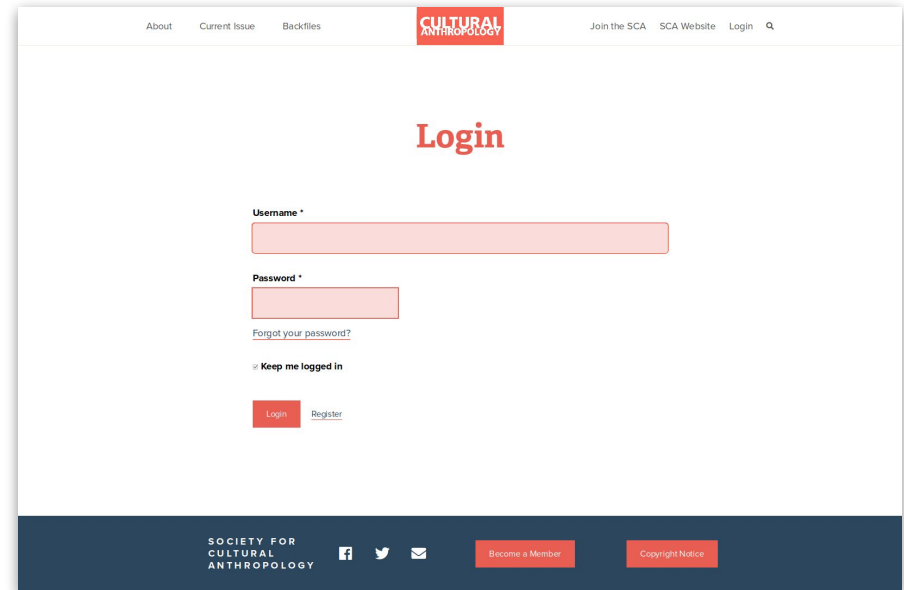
About Current Issue Backfiles

CULTURAL ANTHROPOLOGY

Join the SCA SCA Website Login

Login

Username *

Password *

Forgot your password?

Keep me logged in

Login Register

SOCIETY FOR CULTURAL ANTHROPOLOGY

Become a Member

Copyright Notice